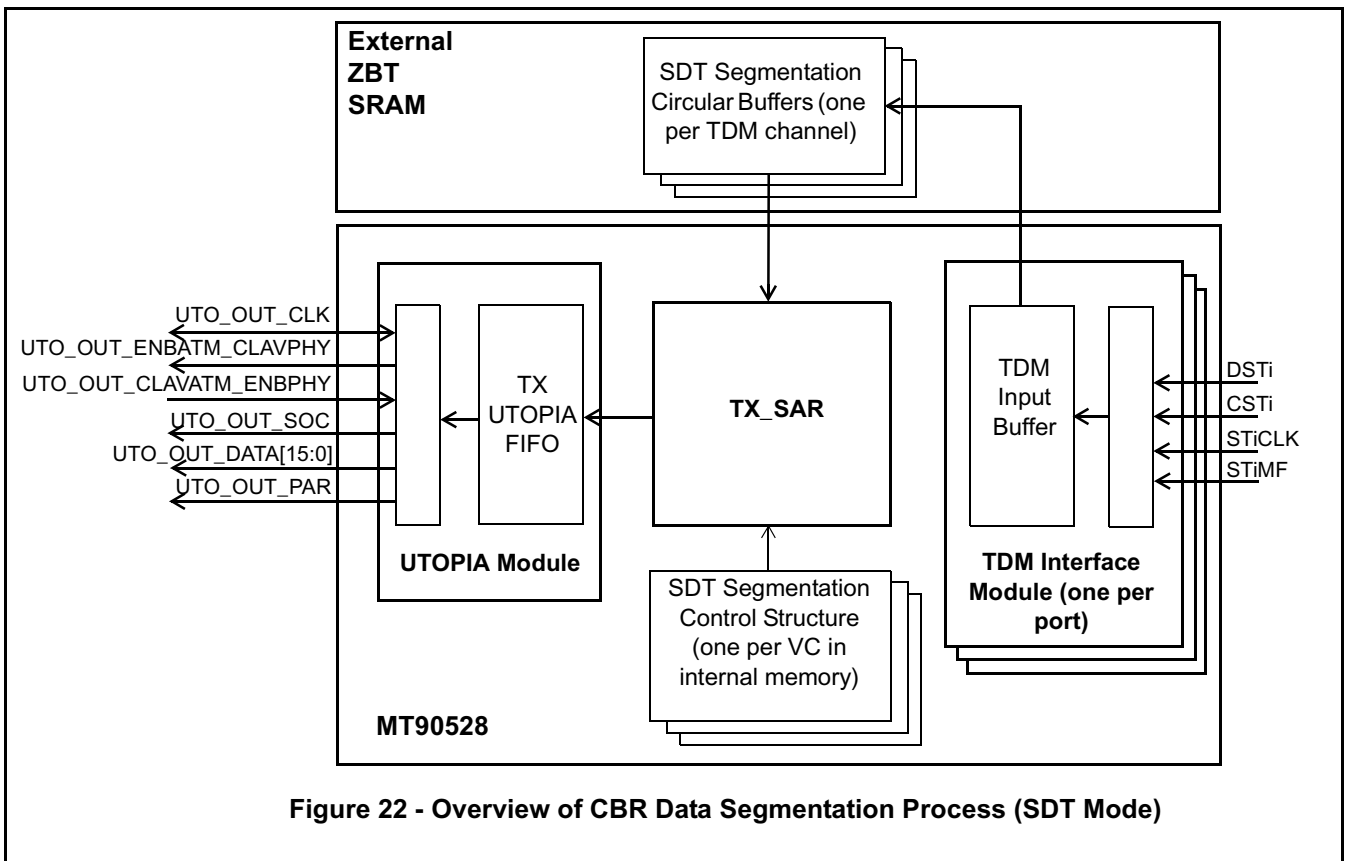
External ZBT SRAM

SDT Segmentation Circular Buffers (one per TDM channel)

UTO_OUT_CLK
UTO_OUT_ENBATM_CLAVPHY
UTO_OUT_CLAVATM_ENBPHY
UTO_OUT_SOC
UTO_OUT_DATA[15:0]
UTO_OUT_PAR

TX UTOPIA FIFO

UTOPIA Module

TX_SAR

SDT Segmentation Control Structure (one per VC in internal memory)

TDM Input Buffer

DSTi
CSTi
STiCLK
STiMF

TDM Interface Module (one per port)

MT90528

Figure 22 - Overview of CBR Data Segmentation Process (SDT Mode)